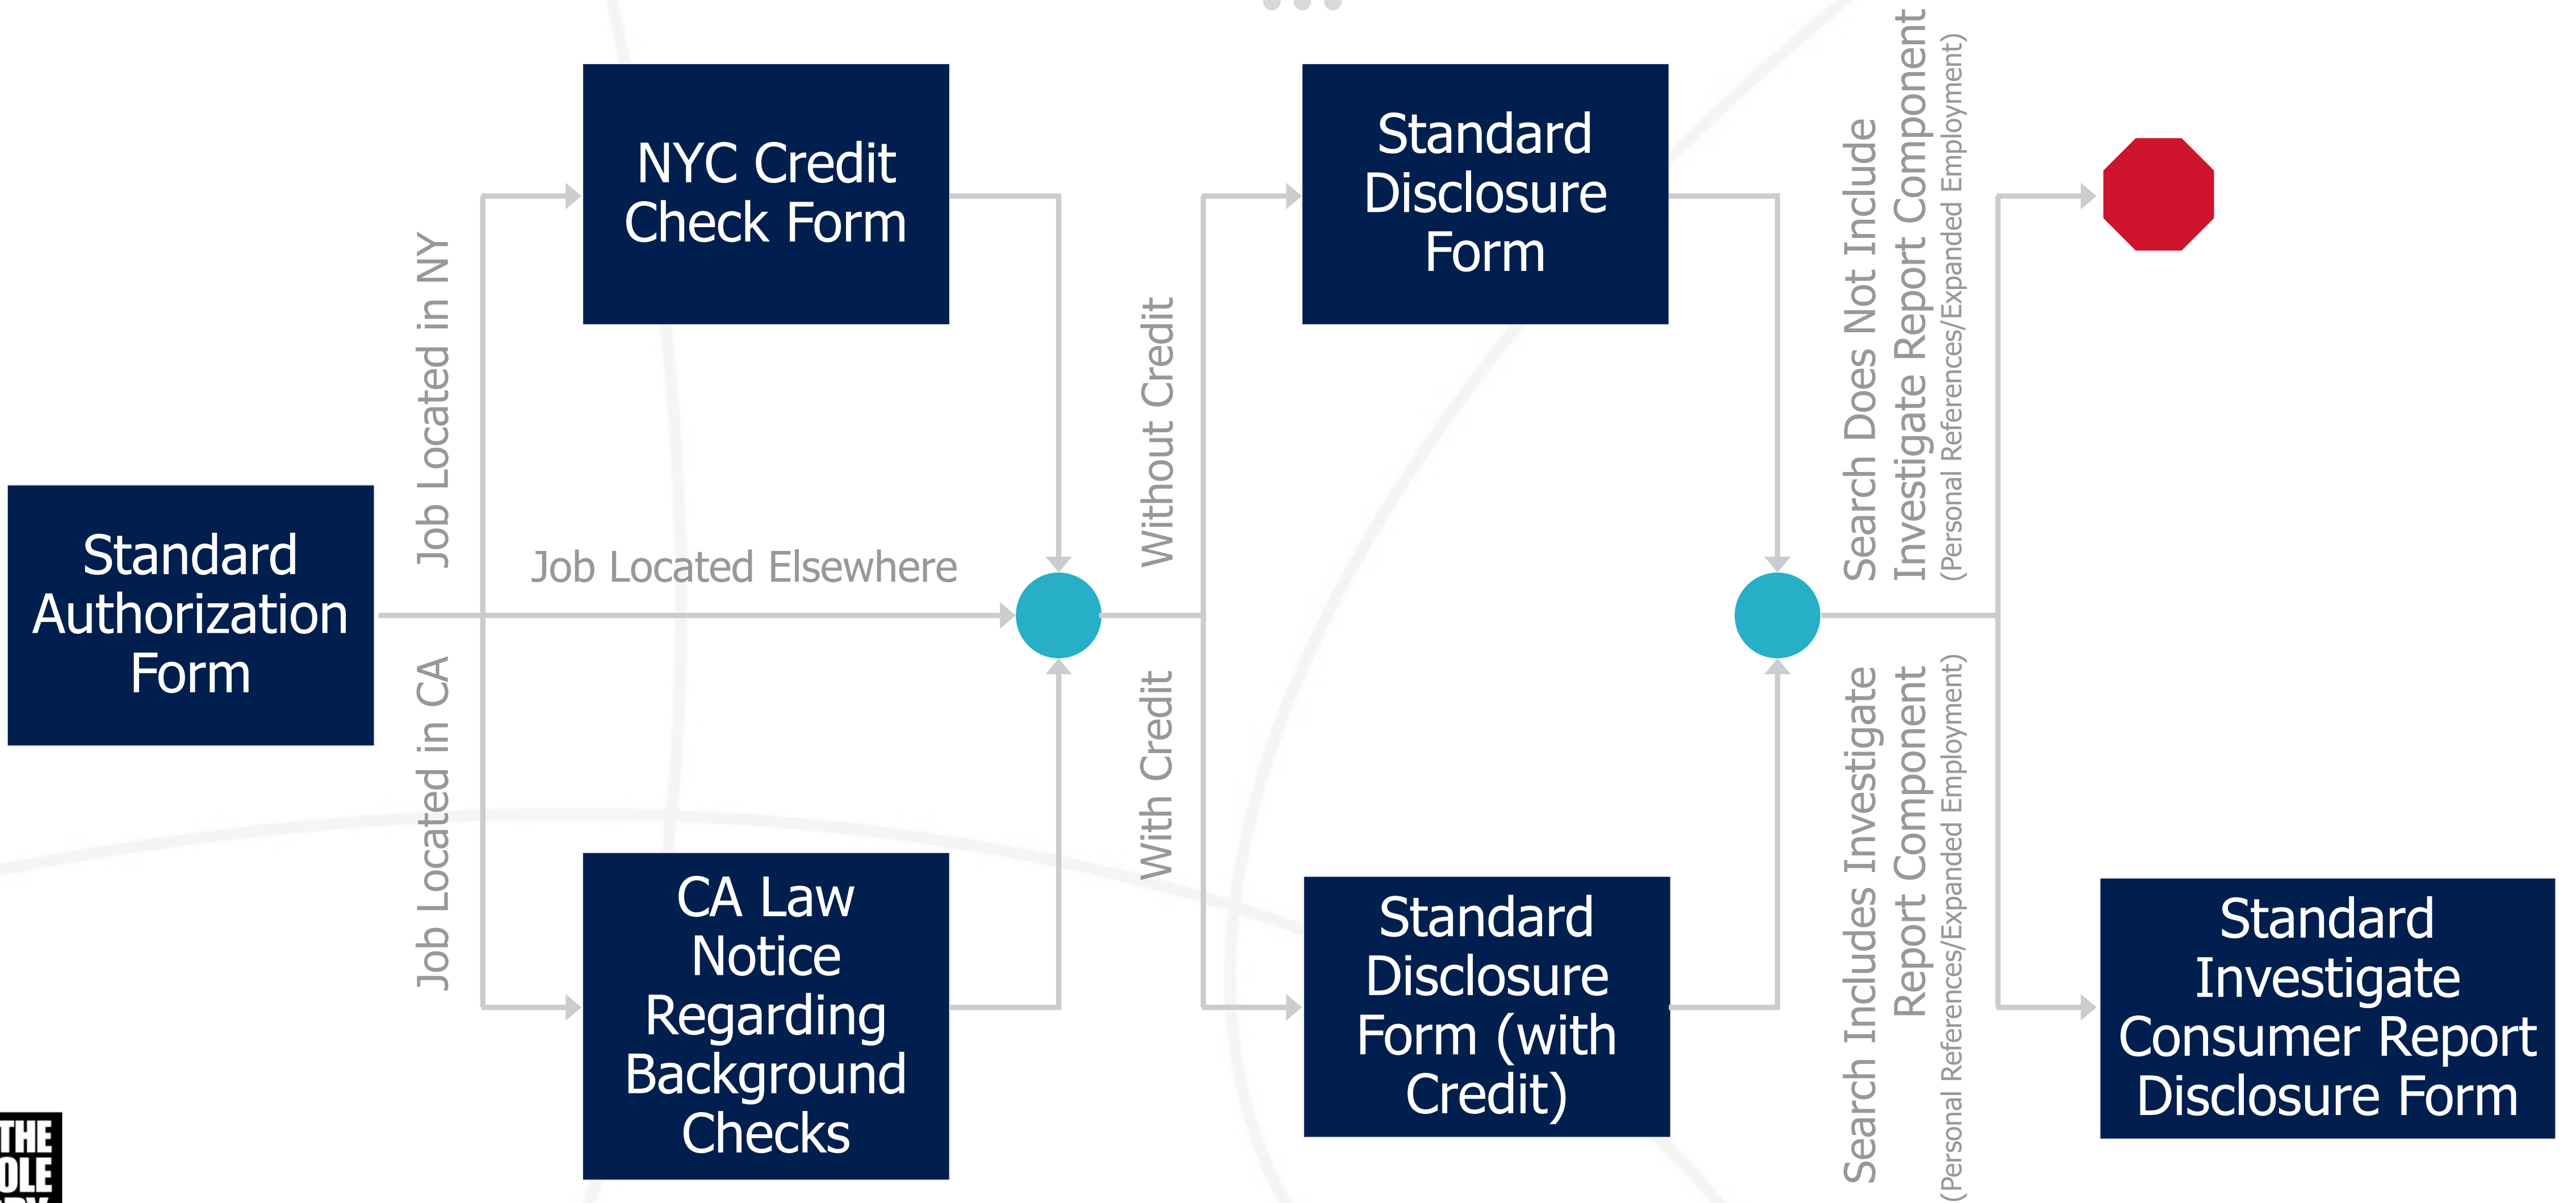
Standard Authorization Form

Job Located in NY

Job Located Elsewhere

Job Located in CA

NYC Credit Check Form

CA Law Notice Regarding Background Checks

Without Credit

With Credit

Standard Disclosure Form

Standard Disclosure Form (with Credit)

Search Does Not Include Investigate Report Component
(Personal References/Expanded Employment)

Search Includes Investigate Report Component
(Personal References/Expanded Employment)

Standard Investigate Consumer Report Disclosure Form

THE
OLE
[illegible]